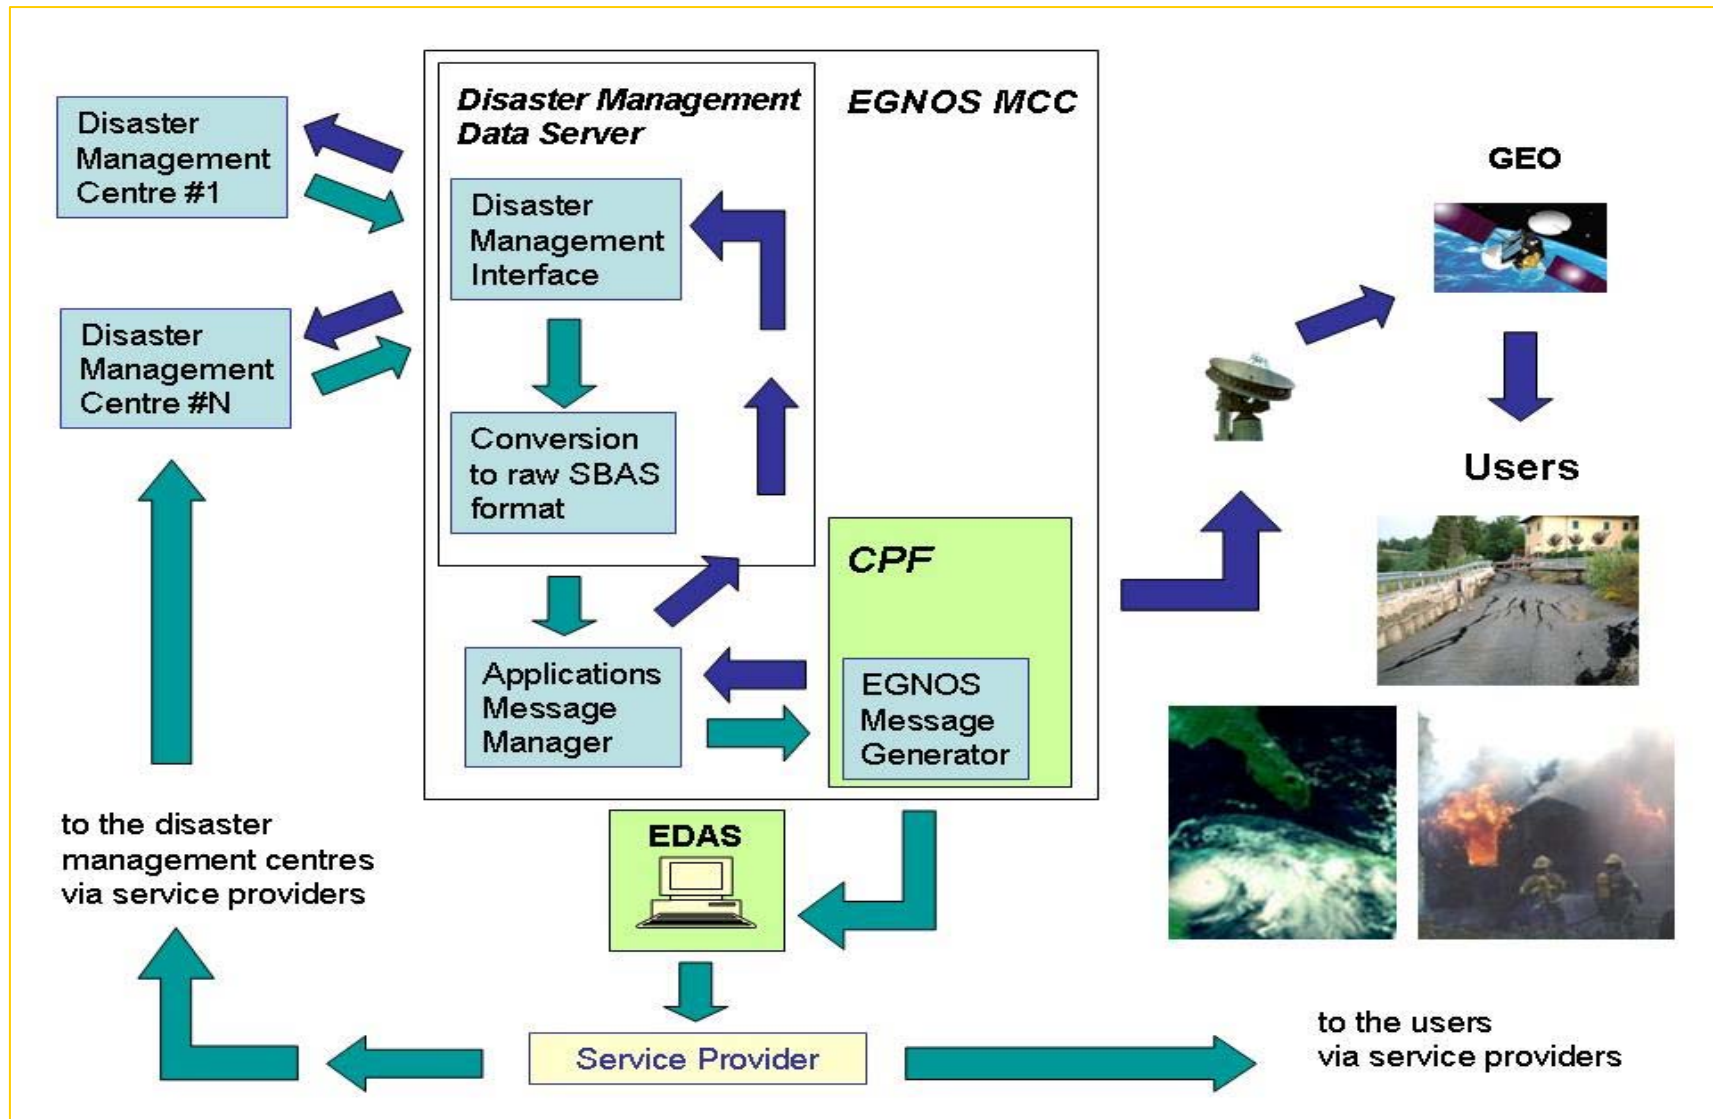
Disaster Management Centre #1

Disaster Management Centre #N

Disaster Management Data Server

EGNOS MCC

Disaster Management Interface

Conversion to raw SBAS format

Applications Message Manager

CPF

EGNOS Message Generator

GEO

Users

EDAS

to the disaster management centres via service providers

Service Provider

to the users via service providers